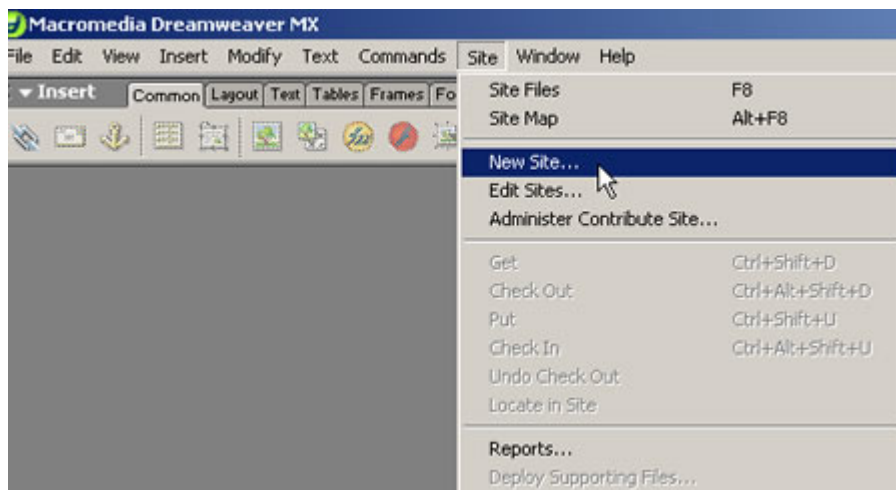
Macromedia Dreamweaver MX

File Edit View Insert Modify Text Commands Site Window Help

▾ Insert Common Layout Text Tables Frames Fo

| | |
|---|---|
| Site Files | F8 |
| Site Map | Alt+F8 |
| New Site... | |
| Edit Sites... | |
| Administer Contribute Site... | |
| Get | Ctrl+Shift+D |
| Check Out | Ctrl+Alt+Shift+D |
| Put | Ctrl+Shift+U |
| Check In | Ctrl+Alt+Shift+U |
| Undo Check Out | |
| Locate in Site | |
| Reports... | |
| Deploy Supporting Files... | |